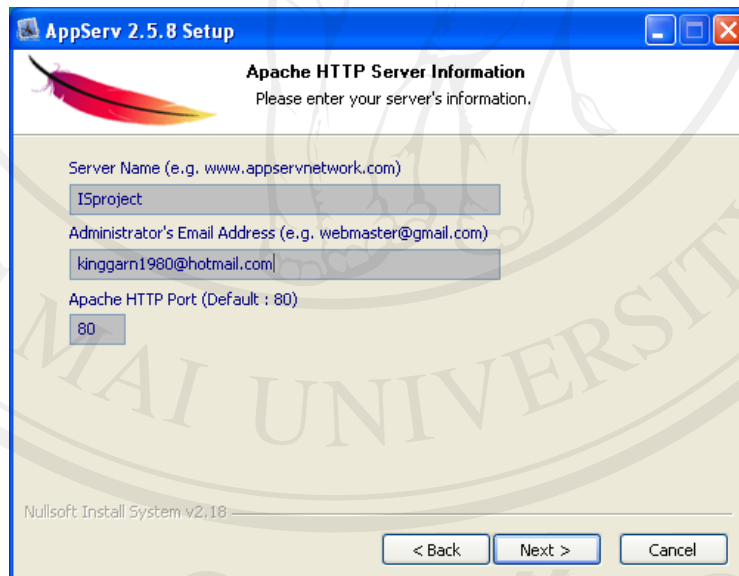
AppServ 2.5.8 Setup

Apache HTTP Server Information
Please enter your server's information.

Server Name (e.g. www.appservnetwork.com)

ISproject

Administrator's Email Address (e.g. webmaster@gmail.com)

kinggarn1980@hotmail.com

Apache HTTP Port (Default : 80)

80

MAI UNIVERSITY

Nullsoft Install System v2.18

< Back
Next >
Cancel